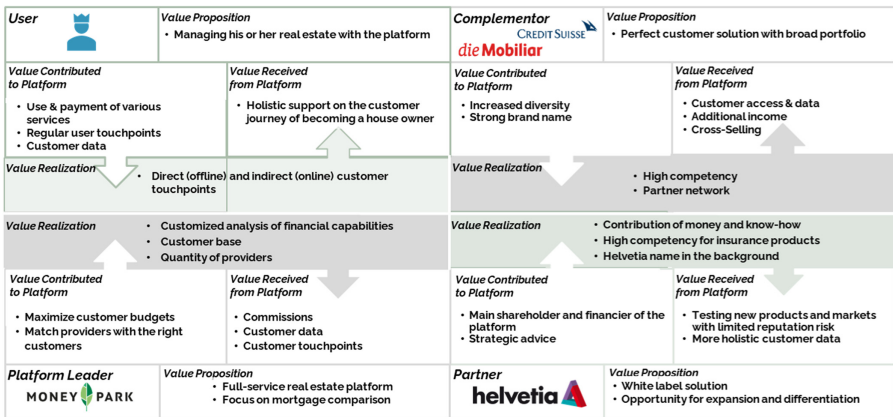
User

Value Proposition
• Managing his or her real estate with the platform

Value Contributed to Platform
• Use & payment of various services
• Regular user touchpoints
• Customer data

Value Received from Platform
• Holistic support on the customer journey of becoming a house owner

Value Realization
• Direct (offline) and indirect (online) customer touchpoints

Complementor

CREDIT SUISSE
die Mobiliar

Value Proposition
• Perfect customer solution with broad portfolio

Value Contributed to Platform
• Increased diversity
• Strong brand name

Value Received from Platform
• Customer access & data
• Additional income
• Cross-Selling

Value Realization
• High competency
• Partner network

Value Realization
• Customized analysis of financial capabilities
• Customer base
• Quantity of providers

Value Contributed to Platform
• Maximize customer budgets
• Match providers with the right customers

Value Received from Platform
• Commissions
• Customer data
• Customer touchpoints

Platform Leader

MONEY PARK

Value Proposition
• Full-service real estate platform
• Focus on mortgage comparison

Value Realization
• Contribution of money and know-how
• High competency for insurance products
• Helvetia name in the background

Value Contributed to Platform
• Main shareholder and financier of the platform
• Strategic advice

Value Received from Platform
• Testing new products and markets with limited reputation risk
• More holistic customer data

Partner

helvetia

Value Proposition
• White label solution
• Opportunity for expansion and differentiation